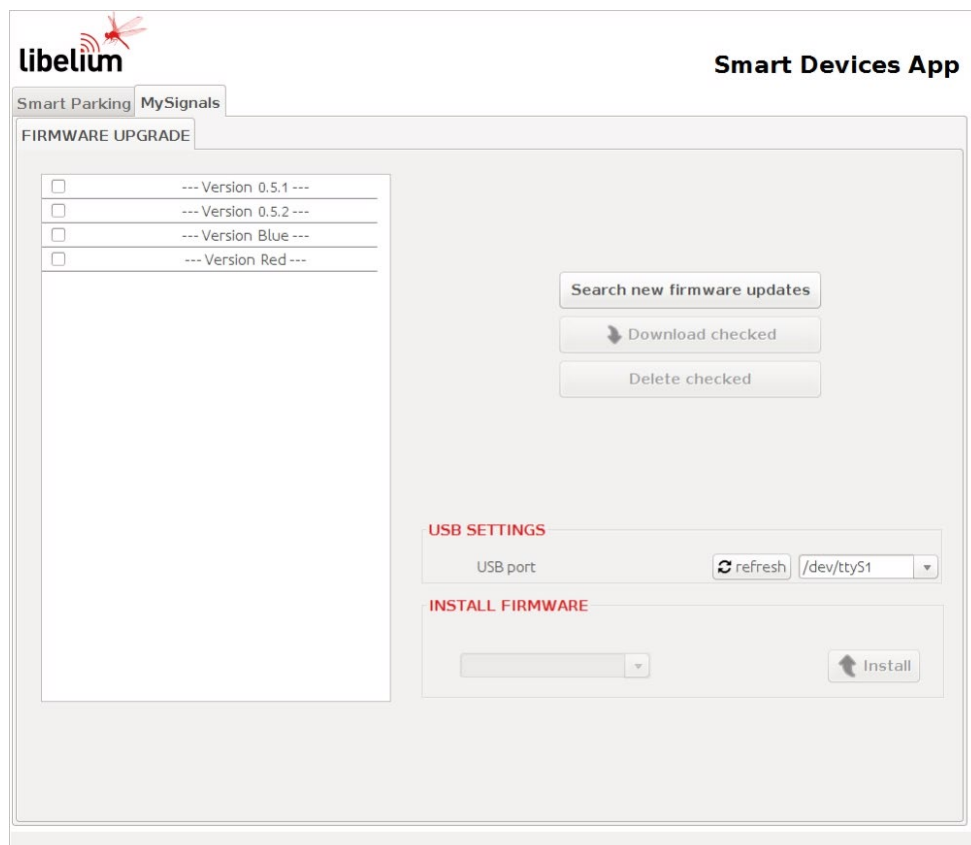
libelium

Smart Devices App

Smart Parking | MySignals

FIRMWARE UPGRADE

--- Version 0.5.1 ---
--- Version 0.5.2 ---
--- Version Blue ---
--- Version Red ---

Search new firmware updates

Download checked

Delete checked

USB SETTINGS

USB port

refresh

/dev/ttyS1

INSTALL FIRMWARE

Install